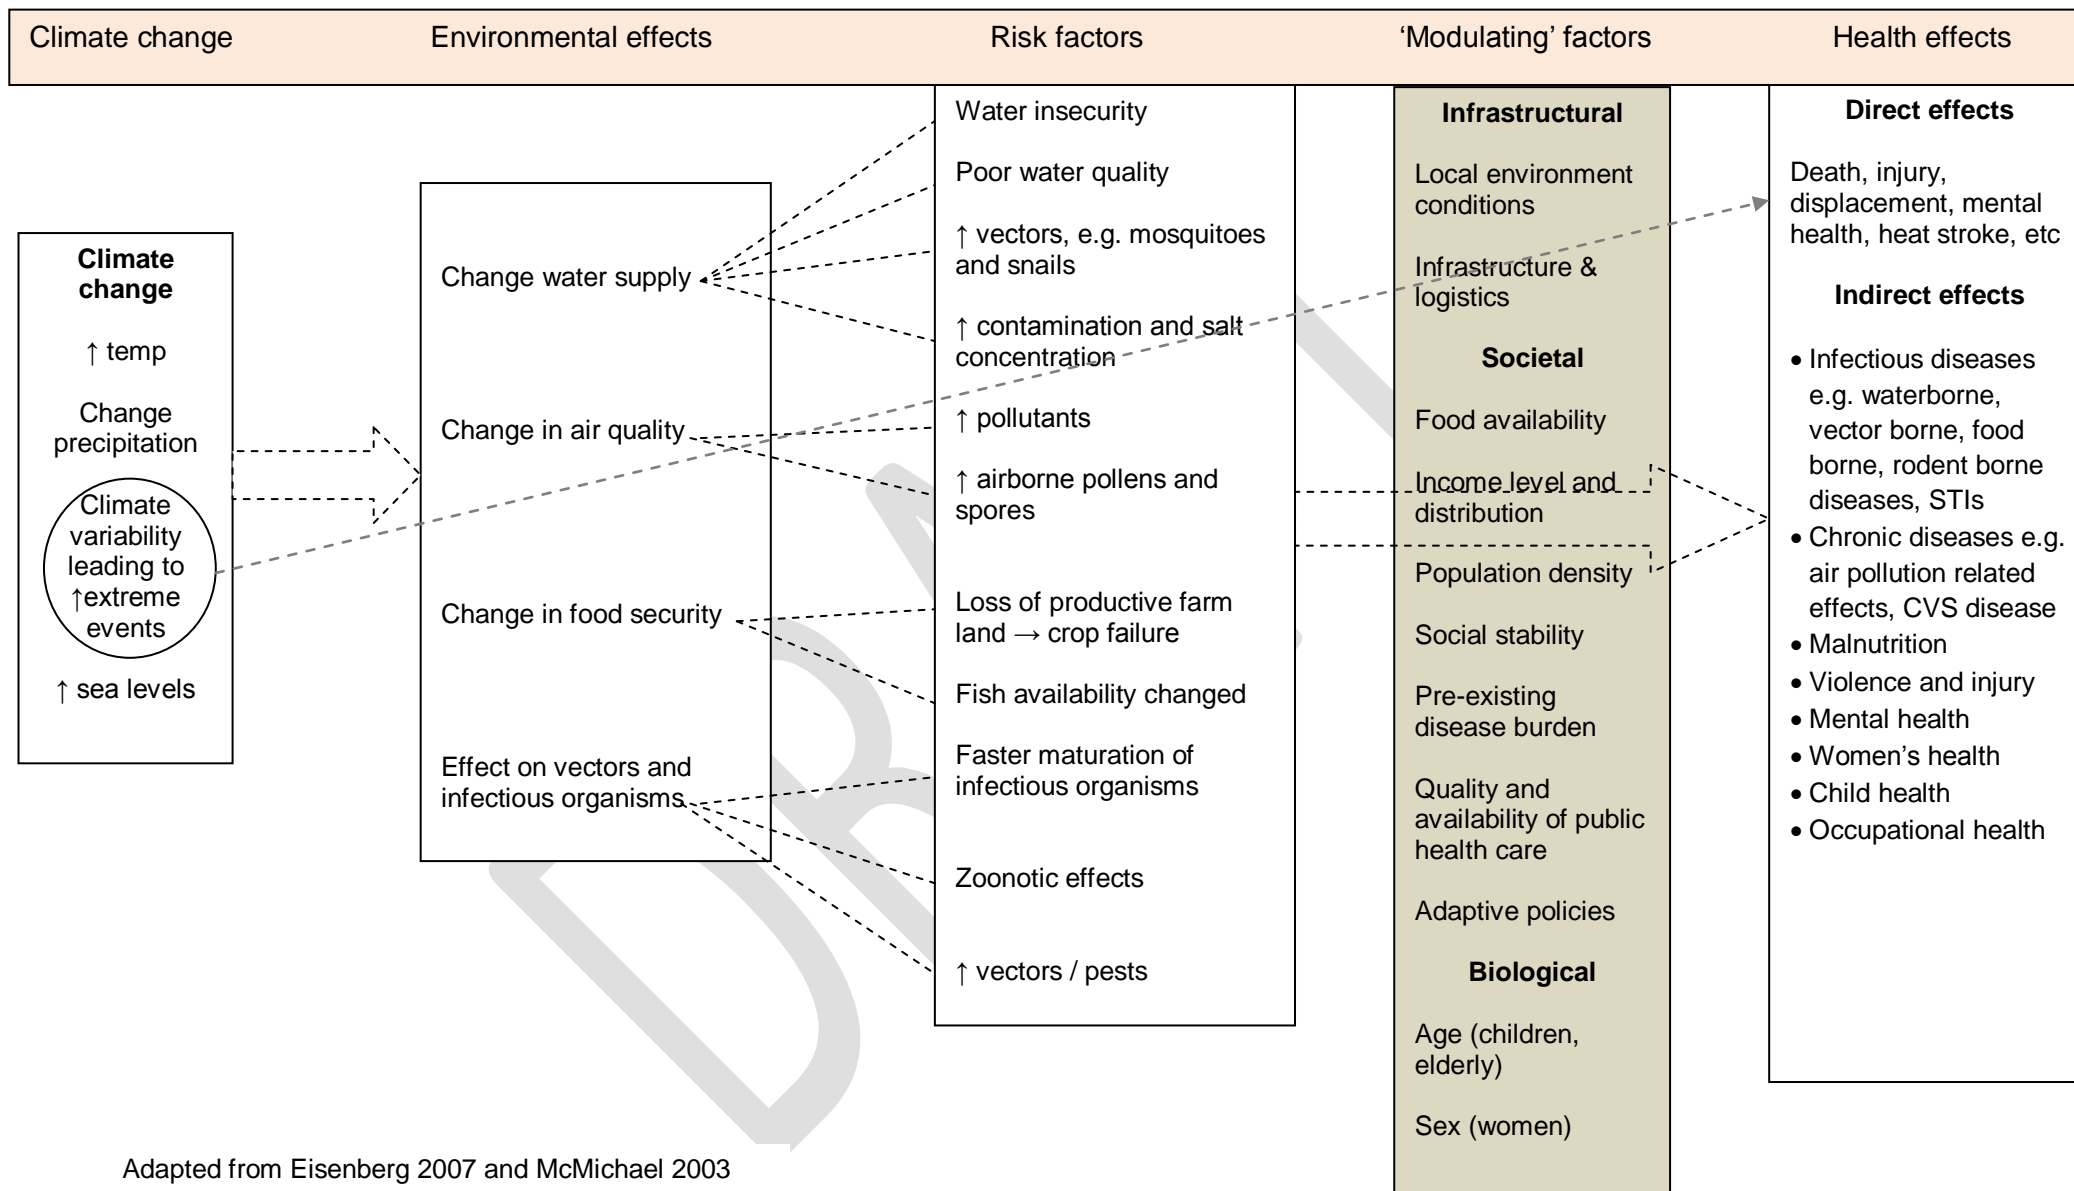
Climate change | Environmental effects | Risk factors | 'Modulating' factors | Health effects

**Climate change**

↑ temp

Change precipitation

Climate variability leading to ↑extreme events

↑ sea levels

Change water supply

Change in air quality

Change in food security

Effect on vectors and infectious organisms

Water insecurity

Poor water quality

↑ vectors, e.g. mosquitoes and snails

↑ contamination and salt concentration

↑ pollutants

↑ airborne pollens and spores

Loss of productive farm land → crop failure

Fish availability changed

Faster maturation of infectious organisms

Zoonotic effects

↑ vectors / pests

**Infrastructural**

Local environment conditions

Infrastructure & logistics

**Societal**

Food availability

Income level and distribution

Population density

Social stability

Pre-existing disease burden

Quality and availability of public health care

Adaptive policies

**Biological**

Age (children, elderly)

Sex (women)

**Direct effects**

Death, injury, displacement, mental health, heat stroke, etc

**Indirect effects**

• Infectious diseases e.g. waterborne, vector borne, food borne, rodent borne diseases, STIs
• Chronic diseases e.g. air pollution related effects, CVS disease
• Malnutrition
• Violence and injury
• Mental health
• Women's health
• Child health
• Occupational health

Adapted from Eisenberg 2007 and McMichael 2003

DRAFT